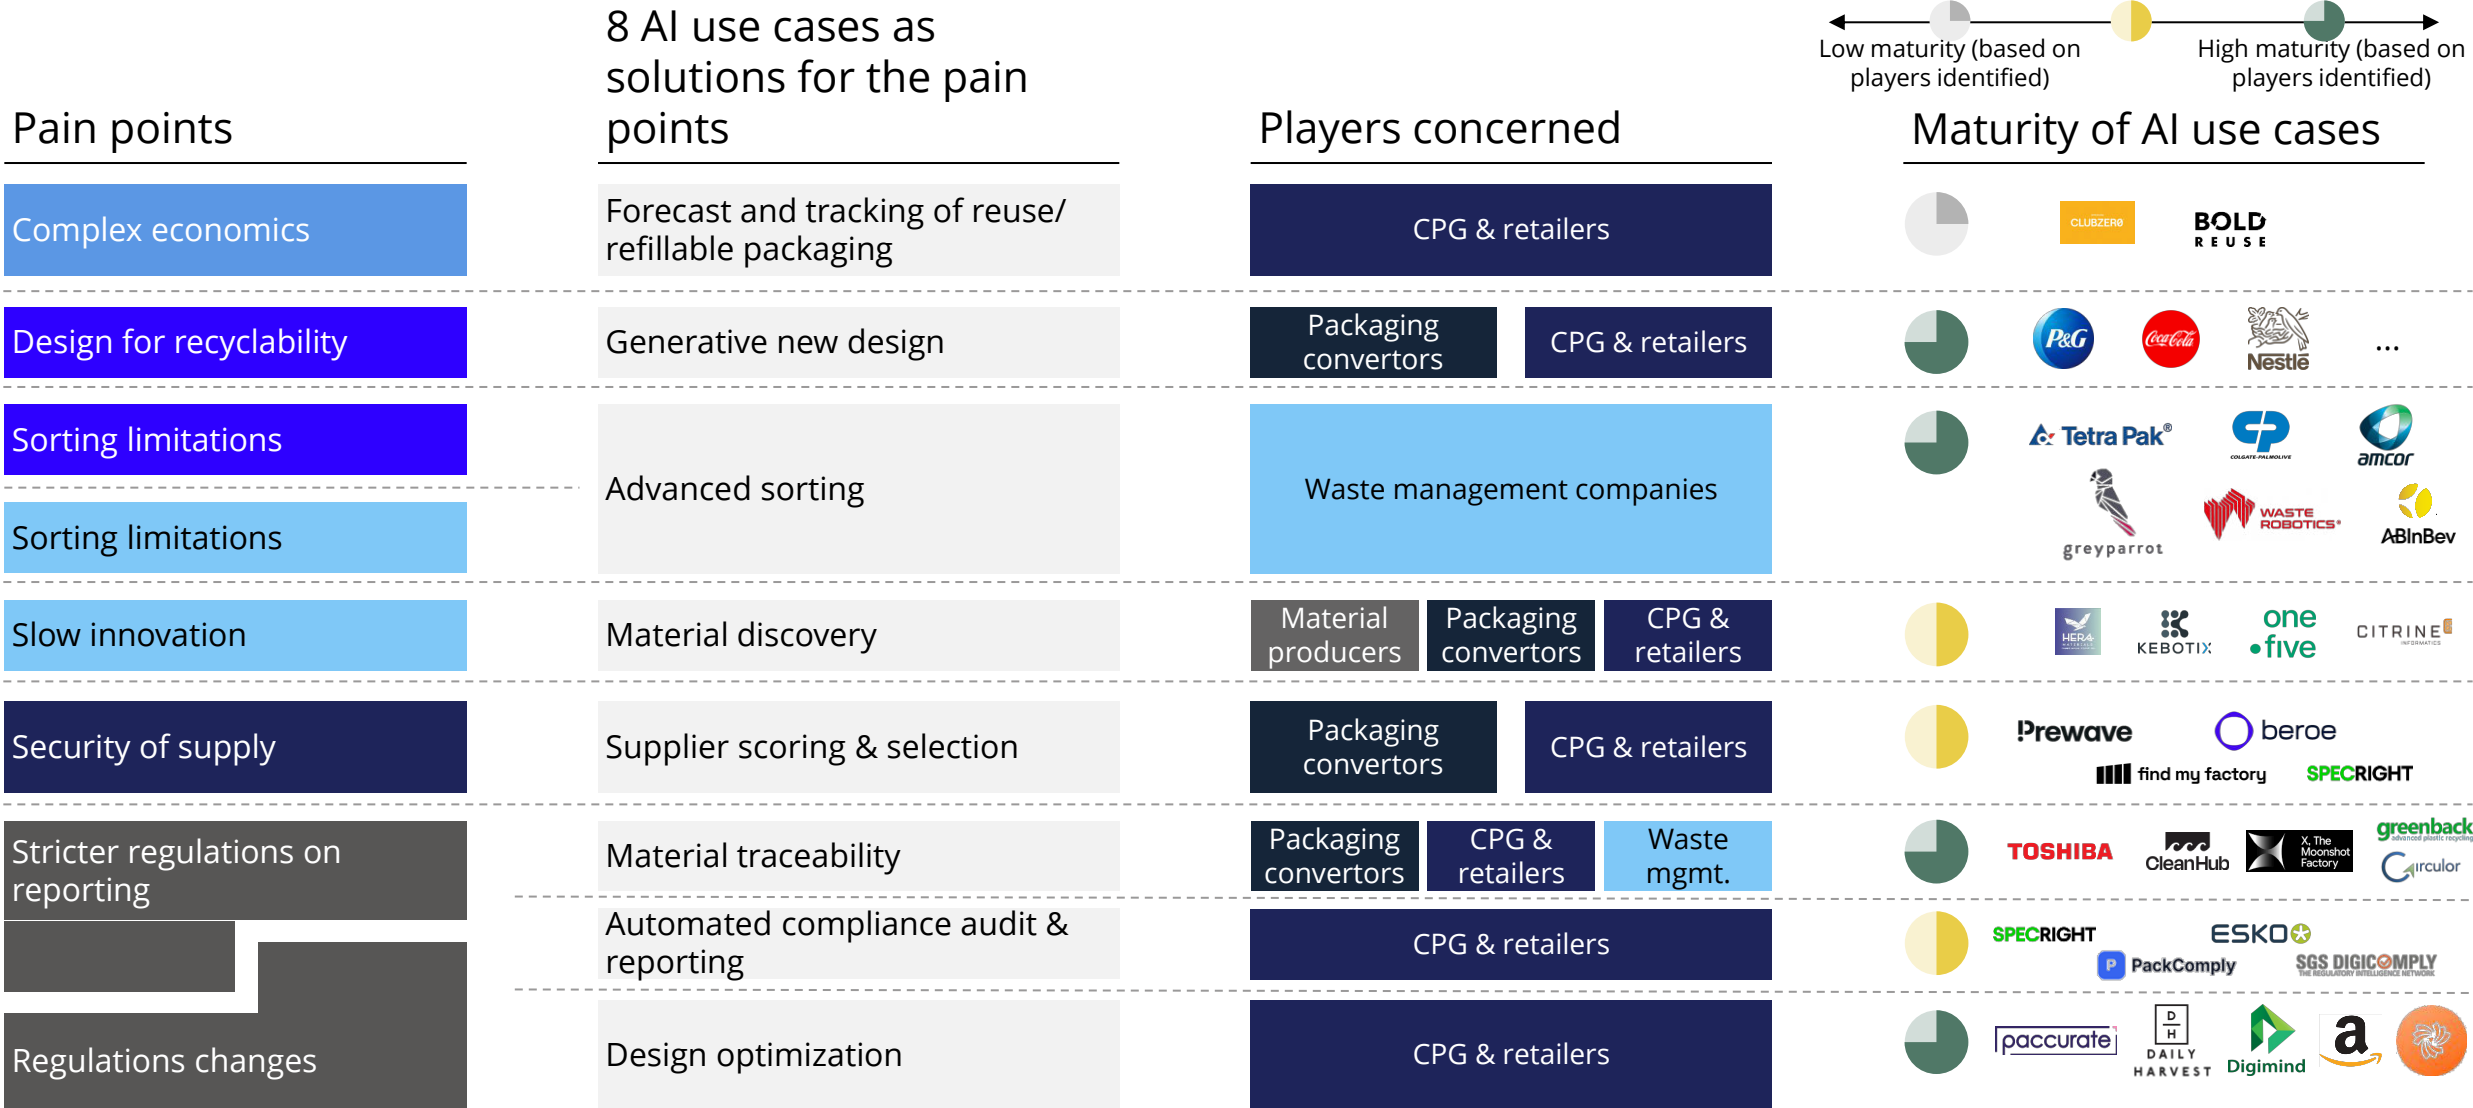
Low maturity (based on players identified)

High maturity (based on players identified)

Pain points

8 AI use cases as solutions for the pain points

Players concerned

Maturity of AI use cases

Complex economics

Forecast and tracking of reuse/ refillable packaging

CPG & retailers

CLUBZERØ BOLD REUSE

Design for recyclability

Generative new design

Packaging convertors

CPG & retailers

P&G Coca-Cola Nestlé ...

Sorting limitations

Sorting limitations

Advanced sorting

Waste management companies

Tetra Pak® COLGATE-PALMOLIVE amcor greyparrot WASTE ROBOTICS ABInBev

Slow innovation

Material discovery

Material producers

Packaging convertors

CPG & retailers

HERA KEBOTIX one five CITRINE INFORMATICS

Security of supply

Supplier scoring & selection

Packaging convertors

CPG & retailers

Prewave beroe find my factory SPECRIGHT

Stricter regulations on reporting

Material traceability

Packaging convertors

CPG & retailers

Waste mgmt.

TOSHIBA CleanHub X, The Moonshot Factory greenback Circulor

Automated compliance audit & reporting

CPG & retailers

SPECRIGHT ESKO PackComply SGS DIGICOMPLY

Regulations changes

Design optimization

CPG & retailers

paccurate DAILY HARVEST Digimind a